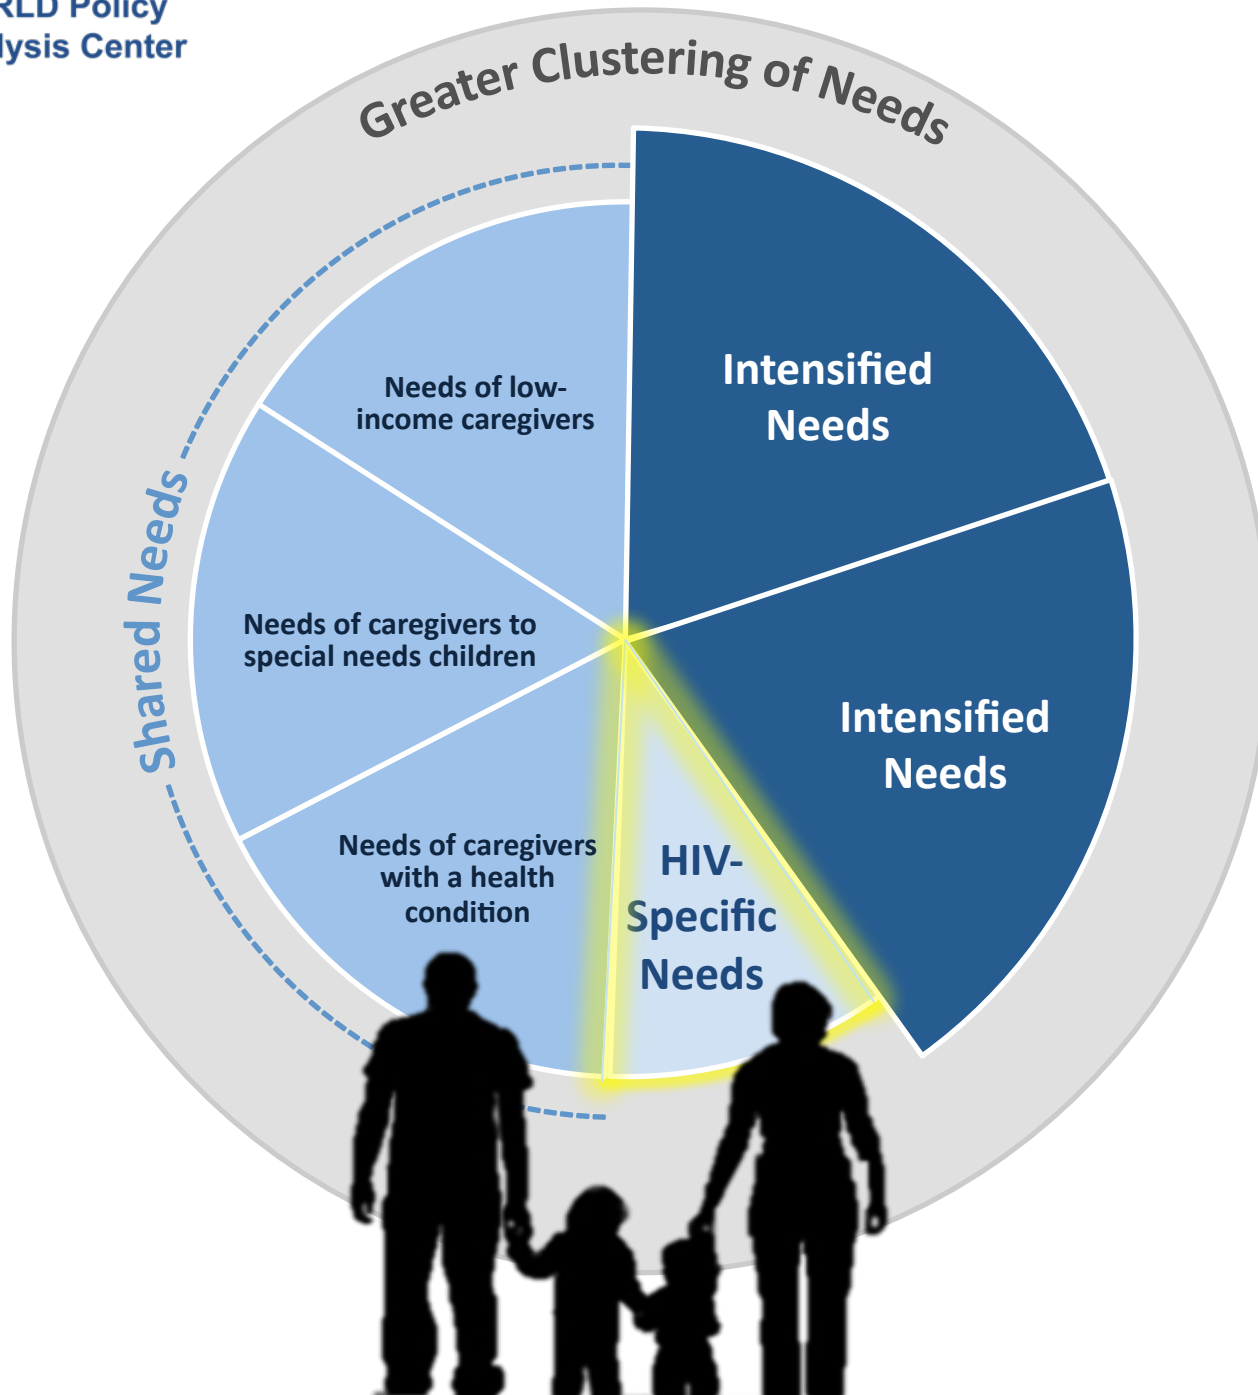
RLD Policy
lysis Center

Greater Clustering of Needs

Shared Needs

Needs of low-income caregivers

Needs of caregivers to special needs children

Needs of caregivers with a health condition

Intensified Needs

Intensified Needs

HIV-Specific Needs